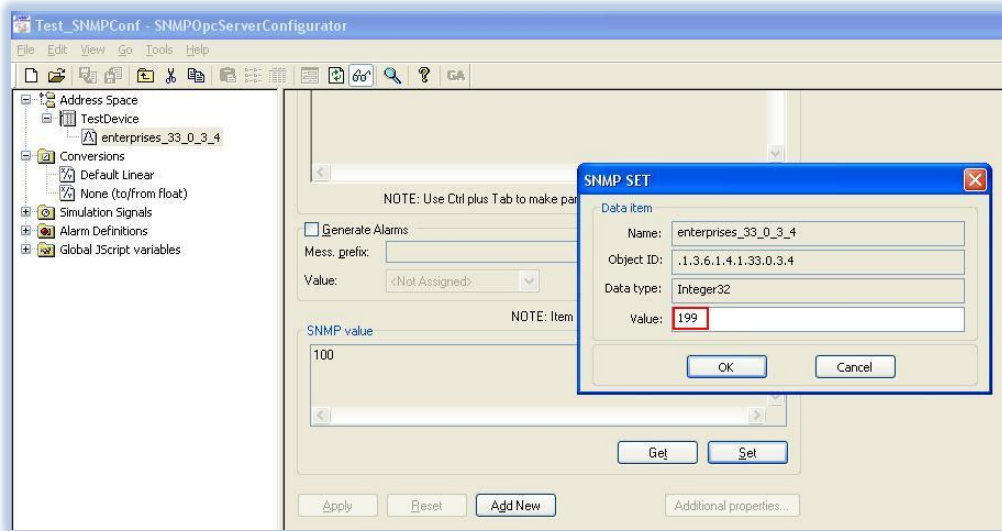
Test_SNMPConf - SNMPOpcServerConfigurator

File Edit View Go Tools Help

GA

Address Space
TestDevice
enterprises_33_0_3_4
Conversions
Default Linear
None (to/from float)
Simulation Signals
Alarm Definitions
Global JScript variables

NOTE: Use Ctrl plus Tab to make par

Generate Alarms
Mess. prefix:
Value: <Not Assigned>

NOTE: Item

SNMP value
100

Get Set

Apply Reset Add New Additional properties...

SNMP SET
Data item
Name: enterprises_33_0_3_4
Object ID: .1.3.6.1.4.1.33.0.3.4
Data type: Integer32
Value: 199

OK Cancel